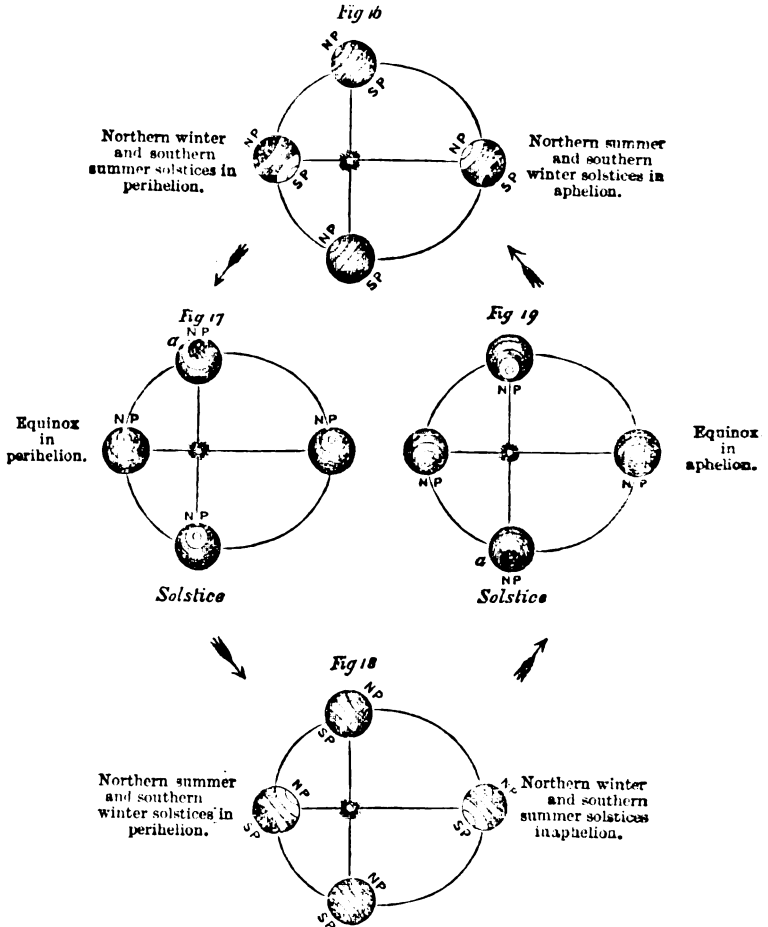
Fig 16

NP
SP

Northern winter and southern summer solstices in perihelion.

NP
SP

NP
SP

Northern summer and southern winter solstices in aphelion.

NP
SP

Fig 17

a
NP

NP

Equinox in perihelion.

NP

NP

Solstice

Fig 19

NP

Equinox in aphelion.

NP

NP

a
NP

Solstice

Fig 18

NP
SP

Northern summer and southern winter solstices in perihelion.

NP
SP

Northern winter and southern summer solstices inaphelion.

SP

NP
SP